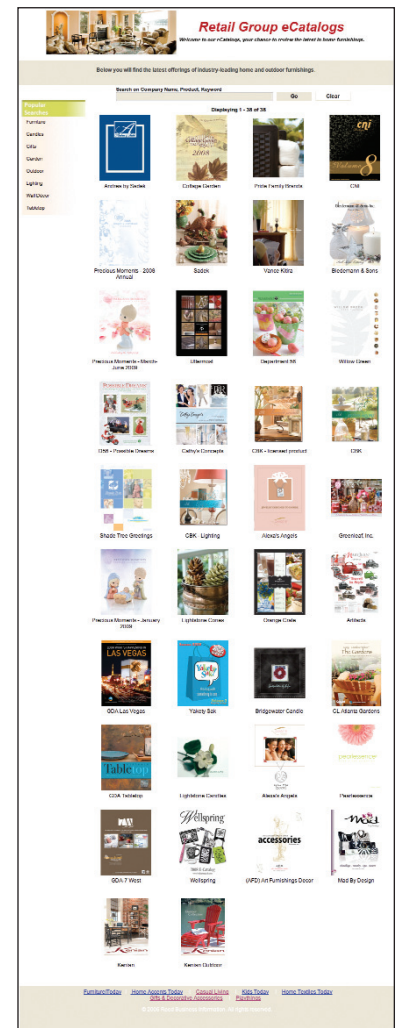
Retail Group eCatalogs

Welcome to our eCatalogs, your chance to review the latest in home furnishings.

Below you will find the latest offerings of industry-leading home and outdoor furnishings.

Search on Company Name, Product, Keyword

Go

Clear

Popular Searches

Furniture

Candles

Gifts

Garden

Outdoor

Lighting

Wall Decor

Tabletop

Displaying 1 - 38 of 38

Andrea by Sadek

Cottage Garden

Pride Family Brands

CNI

Precious Moments - 2008 Annual

Sadek

Vance Kitira

Biedermann & Sons

Precious Moments - March-June 2008

Uttermost

Department 56

Willow Green

D56 - Possible Dreams

Cathy's Concepts

CBK - licensed product

CBK

Shade Tree Greetings

CBK - Lighting

Alexa's Angels

Greenleaf Inc.

Precious Moments - January 2008

Lightstone Corner

Orange Crate

Artifacts

GDA Las Vegas

Yakety Yak

Bridgewater Candle

GL-Atlanta Gardens

GDA Tabletop

Lightstone Candles

Alexa's Angels

Pearlessence

GDA 7 West

Wellspring

(AFD) Art Furnishings Decor

Mud By Design

Kenien

Kenien Outdoor

Furniture Today   Home Accents Today   Casual Living   Kids Today   Home Textiles Today   Gifts & Decorative Accessories   Playthings

© 2008 Reed Business Information. All rights reserved.